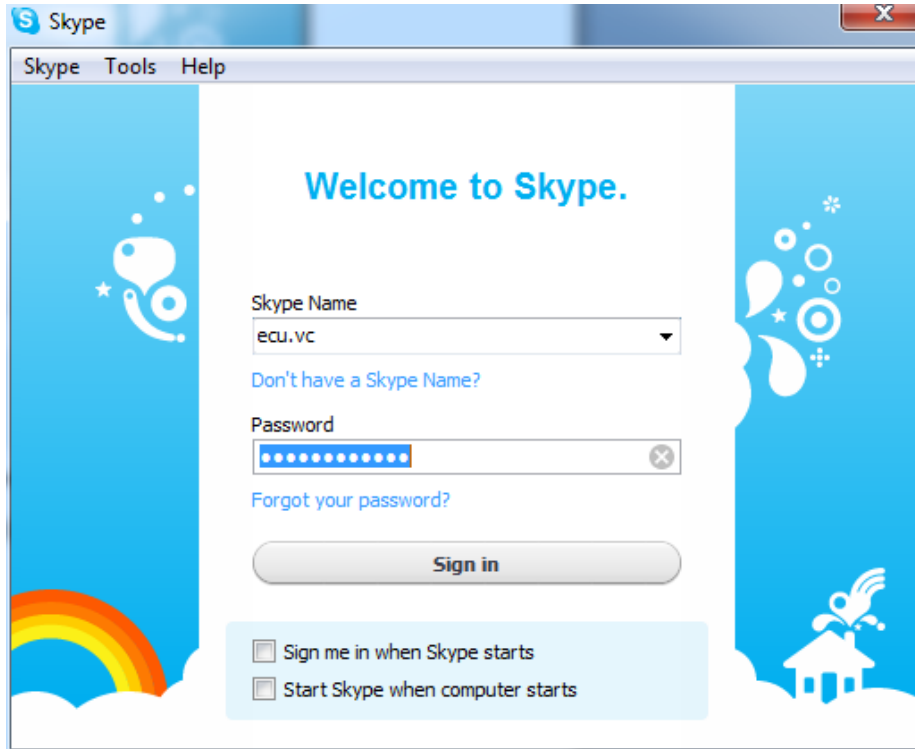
Skype

Skype Tools Help

Welcome to Skype.

Skype Name

ecu.vc

Don't have a Skype Name?

Password

••••••••••••

Forgot your password?

Sign in

Sign me in when Skype starts

Start Skype when computer starts